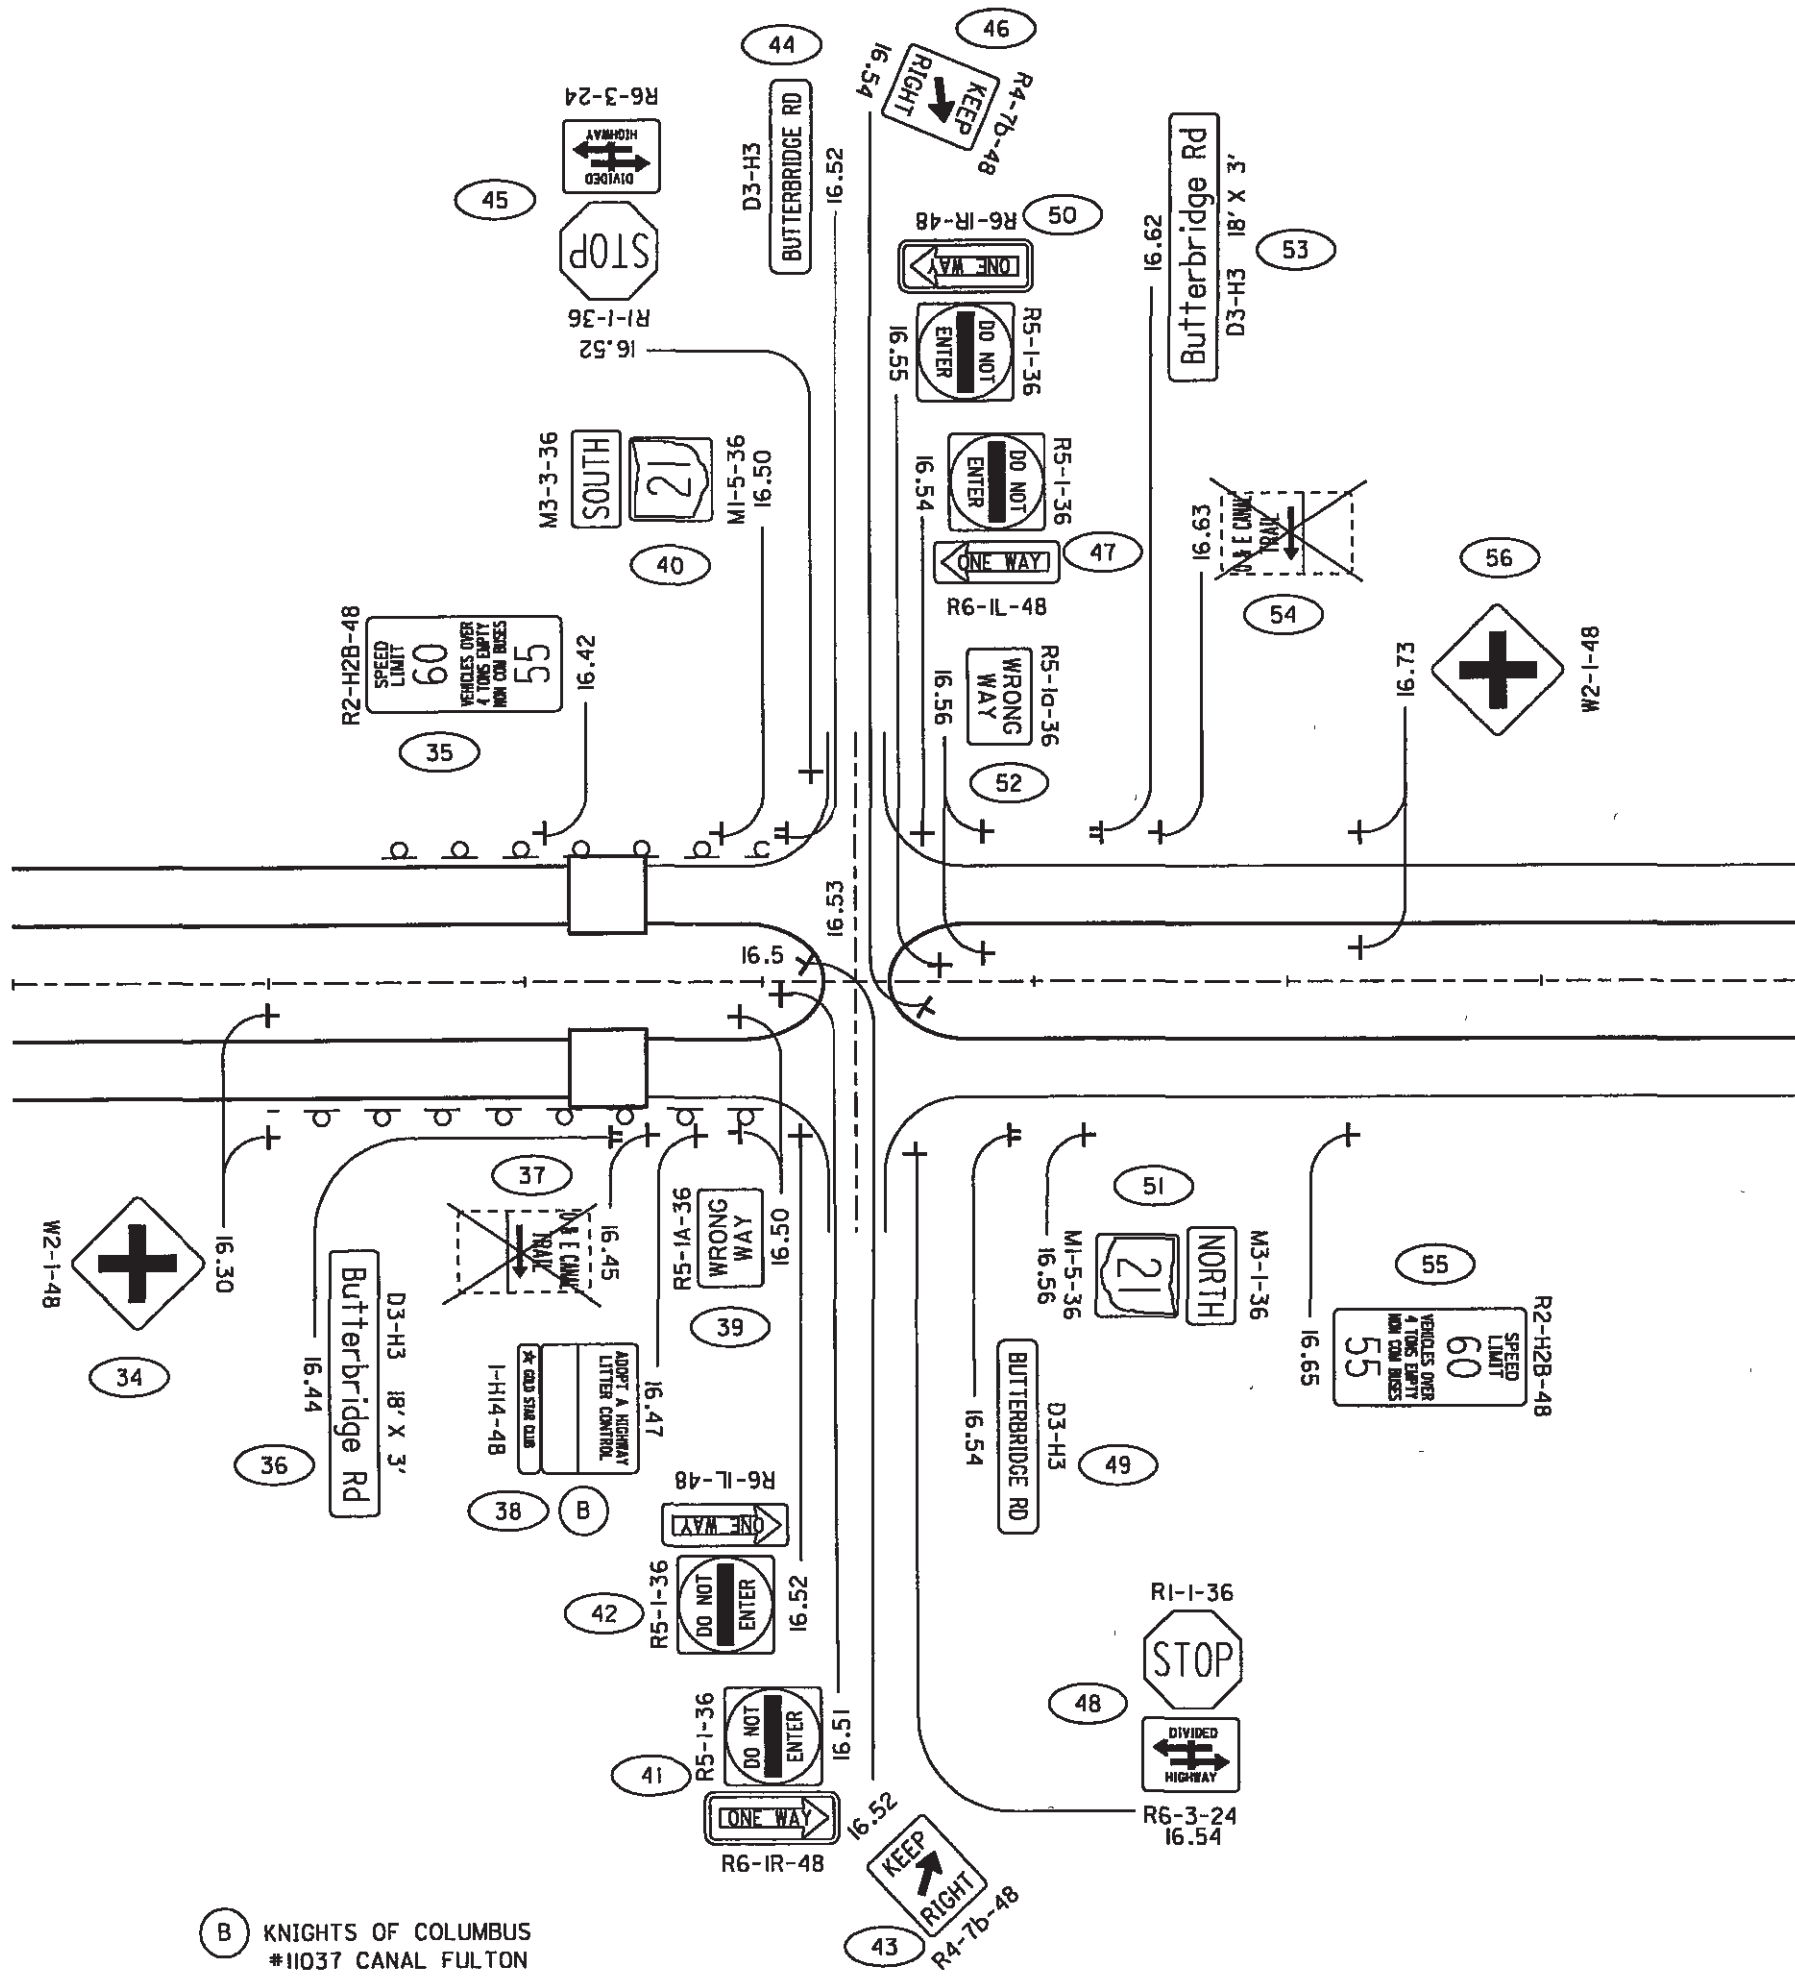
44
46
16.54
KEEP RIGHT
R4-7b-48
R6-3-24
DIVIDED HIGHWAY
D3-H3
BUTTERBRIDGE RD
16.52
45
STOP
R1-1-36
50
R6-1R-48
ONE WAY
16.62
Butterbridge Rd
D3-H3 18' X 3'
53
16.52
R5-1-36
DO NOT ENTER
16.55
M3-3-36
SOUTH
21
M1-5-36
16.50
R5-1-36
DO NOT ENTER
16.54
16.63
O & E CANAL TRAIL
47
ONE WAY
R6-1L-48
40
56
54
R2-H2B-48
SPEED LIMIT 60
VEHICLES OVER 4 TONS EMPTY NON COM BUSES 55
16.42
R5-1a-36
WRONG WAY
16.56
16.73
W2-1-48
35
52
16.53
16.5
37
16.45
O & E CANAL TRAIL
R5-1A-36
WRONG WAY
16.50
51
M1-5-36
16.56
21
NORTH
M3-1-36
55
R2-H2B-48
SPEED LIMIT 60
VEHICLES OVER 4 TONS EMPTY NON COM BUSES 55
16.65
W2-1-48
16.30
34
D3-H3 18' X 3'
Butterbridge Rd
16.44
36
39
1-H14-48
GOLD STAR CLUB
ADOPT A HIGHWAY LITTER CONTROL
16.47
38
B
R6-1L-48
ONE WAY
D3-H3
BUTTERBRIDGE RD
16.54
49
42
R5-1-36
DO NOT ENTER
16.52
R1-1-36
STOP
48
DIVIDED HIGHWAY
R5-1-36
DO NOT ENTER
16.51
41
ONE WAY
R6-1R-48
16.52
KEEP RIGHT
R4-7b-48
43
R6-3-24
16.54
B KNIGHTS OF COLUMBUS
#11037 CANAL FULTON